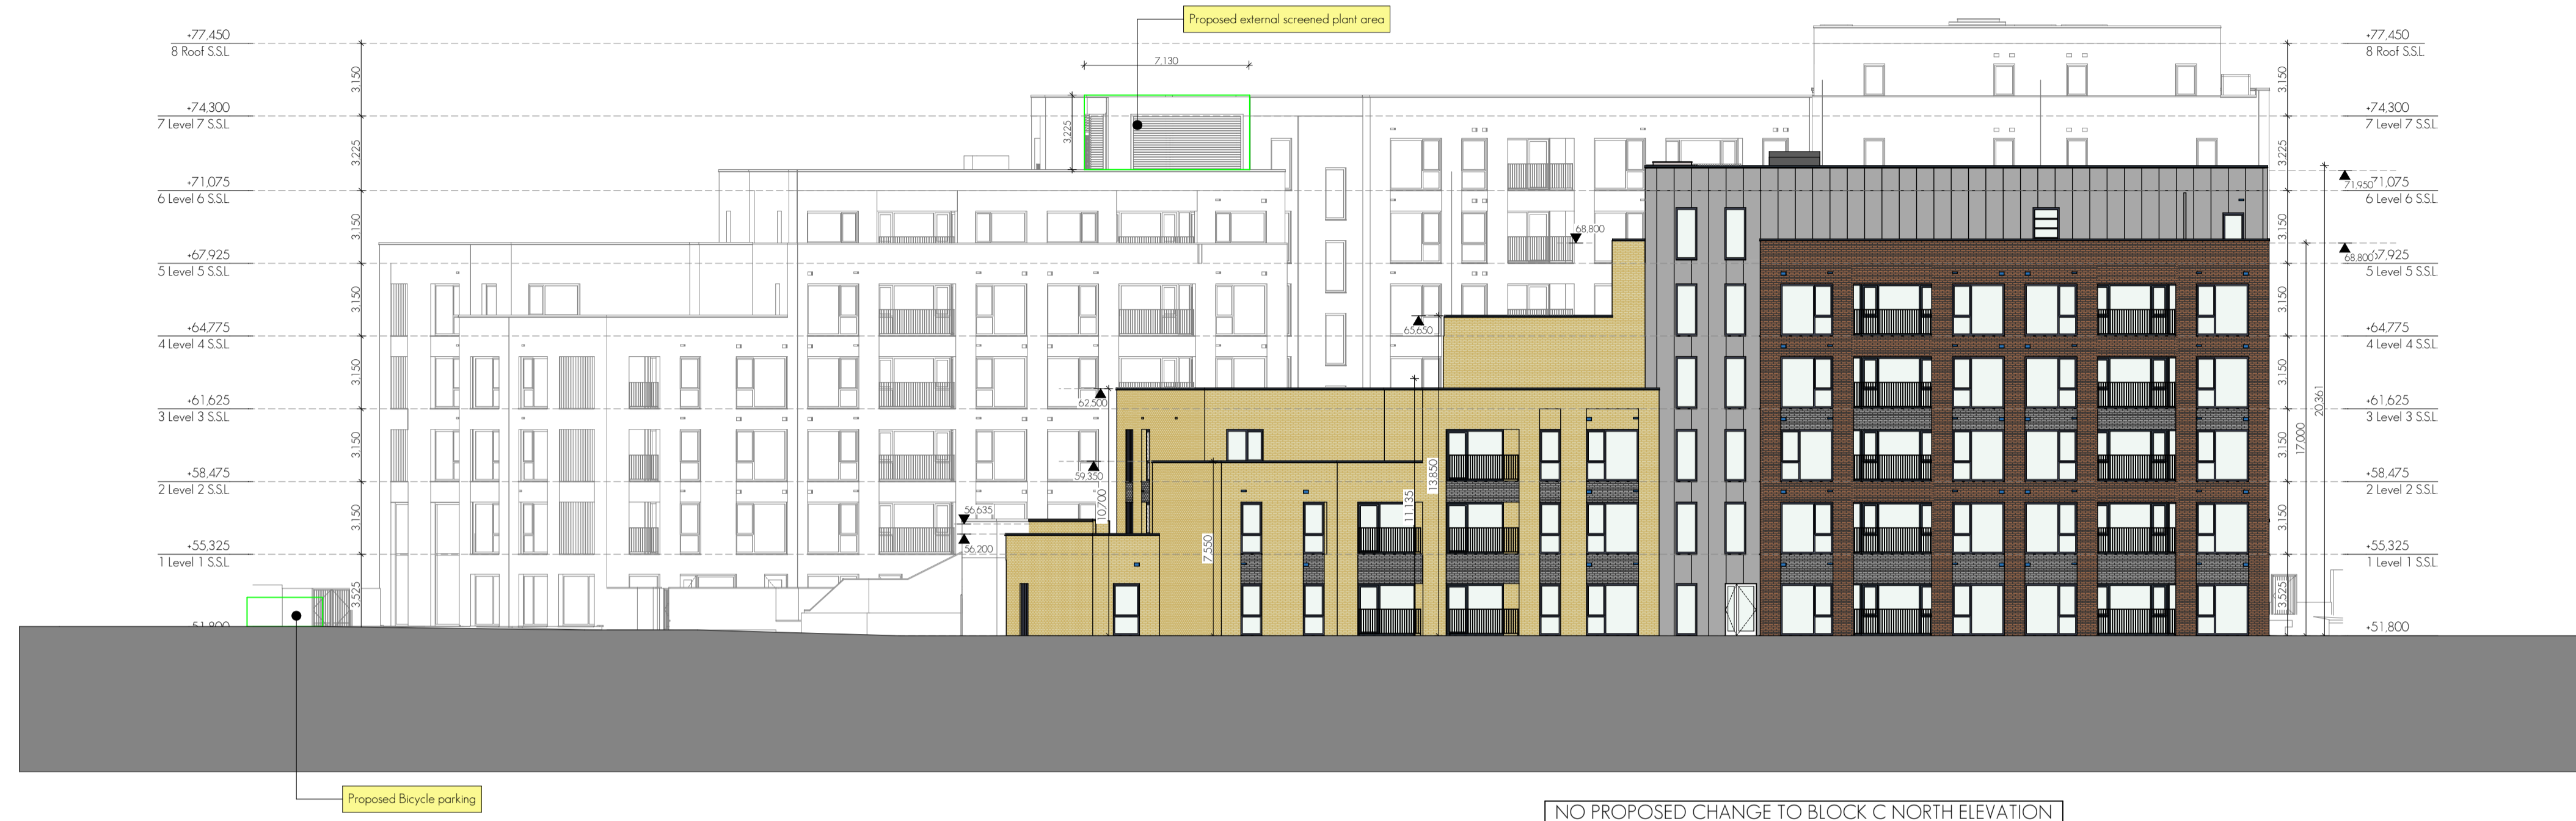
Proposed external screened plant area

+77,450
8 Roof S.S.L
+74,300
7 Level 7 S.S.L
+71,075
6 Level 6 S.S.L
+67,925
5 Level 5 S.S.L
+64,775
4 Level 4 S.S.L
+61,625
3 Level 3 S.S.L
+58,475
2 Level 2 S.S.L
+55,325
1 Level 1 S.S.L
+51,800

3,150
3,225
3,150
3,150
3,150
3,150
3,150
3,525

7,130
3,225

68,800
65,650
62,500
59,350
56,635
56,200
10,700
7,550
11,135
13,850

+77,450
8 Roof S.S.L
+74,300
7 Level 7 S.S.L
71,950 +71,075
6 Level 6 S.S.L
68,800 +67,925
5 Level 5 S.S.L
+64,775
4 Level 4 S.S.L
+61,625
3 Level 3 S.S.L
+58,475
2 Level 2 S.S.L
+55,325
1 Level 1 S.S.L
+51,800

3,150
3,225
3,150
3,150
3,150
3,150
3,150
3,525
17,000
20,361

Proposed Bicycle parking

NO PROPOSED CHANGE TO BLOCK C NORTH ELEVATION